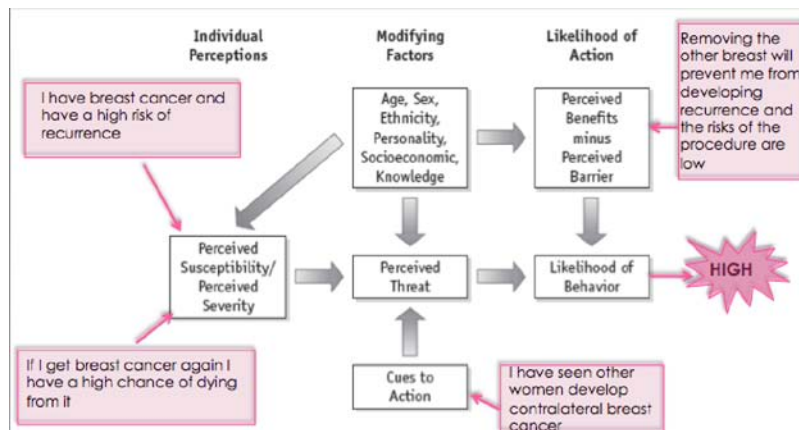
Individual Perceptions

Modifying Factors

Likelihood of Action

Removing the other breast will prevent me from developing recurrence and the risks of the procedure are low

I have breast cancer and have a high risk of recurrence

Age, Sex, Ethnicity, Personality, Socioeconomic, Knowledge

Perceived Benefits minus Perceived Barrier

Perceived Susceptibility/ Perceived Severity

Perceived Threat

Likelihood of Behavior

HIGH

If I get breast cancer again I have a high chance of dying from it

Cues to Action

I have seen other women develop contralateral breast cancer